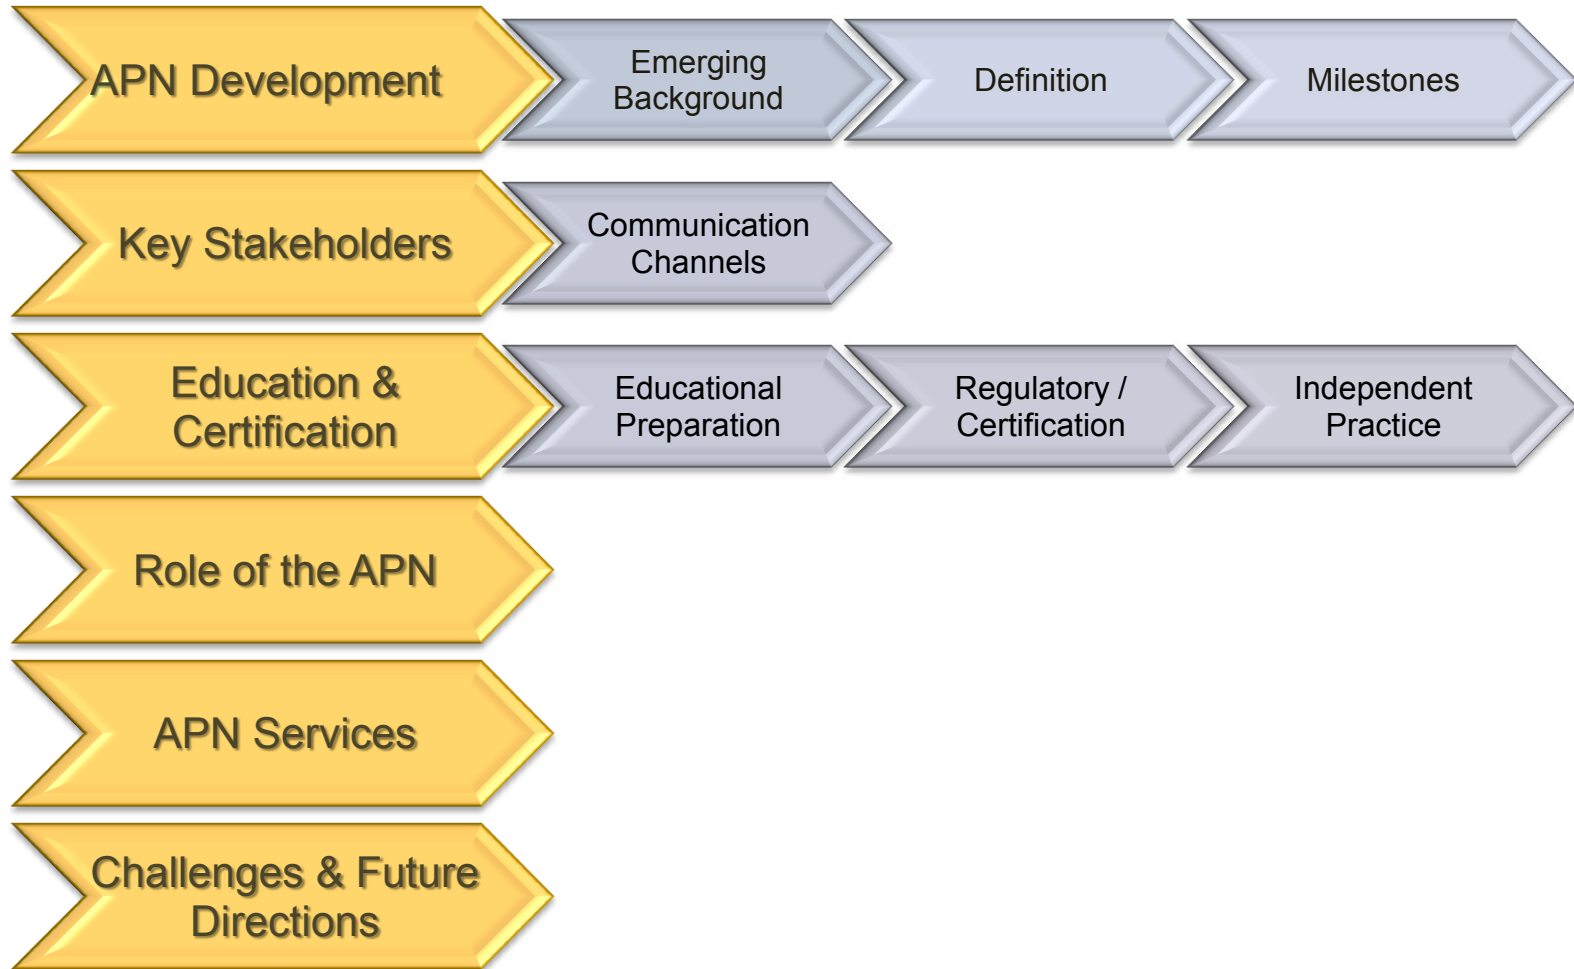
APN Development

Emerging Background

Definition

Milestones

Key Stakeholders

Communication Channels

Education & Certification

Educational Preparation

Regulatory / Certification

Independent Practice

Role of the APN

APN Services

Challenges & Future Directions